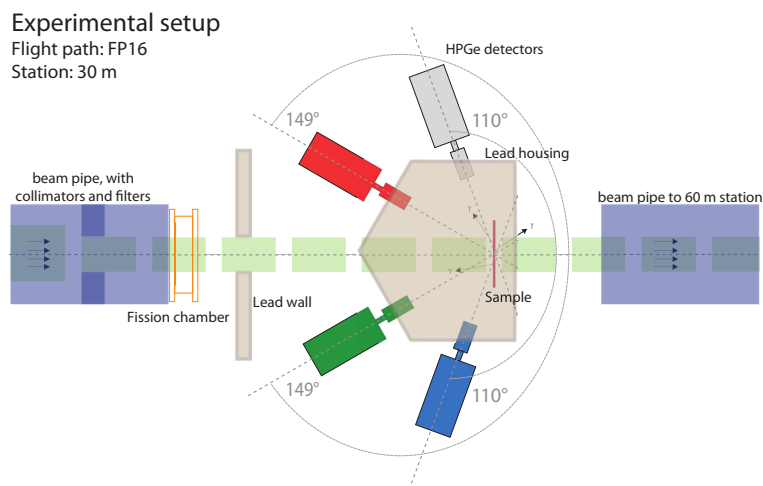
Experimental setup
Flight path: FP16
Station: 30 m

HPGe detectors
149°
110°
Lead housing
beam pipe, with collimators and filters
beam pipe to 60 m station
γ
γ
γ
Sample
Fission chamber
Lead wall
149°
110°